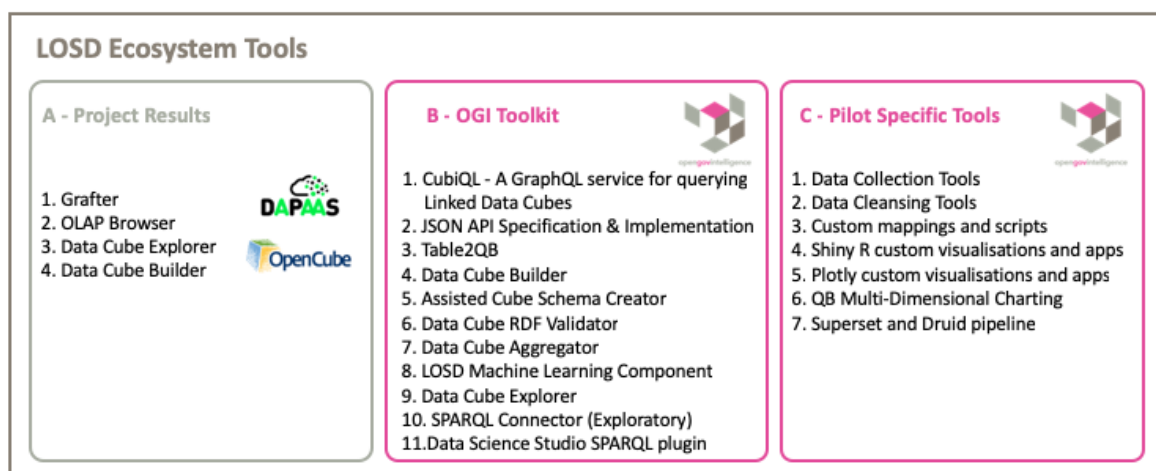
LOSD Ecosystem Tools

A - Project Results

1. Grafter
2. OLAP Browser
3. Data Cube Explorer
4. Data Cube Builder

DAPAAS

OpenCube

B - OGI Toolkit

opengovintelligence

1. CubiQL - A GraphQL service for querying Linked Data Cubes
2. JSON API Specification & Implementation
3. Table2QB
4. Data Cube Builder
5. Assisted Cube Schema Creator
6. Data Cube RDF Validator
7. Data Cube Aggregator
8. LOSD Machine Learning Component
9. Data Cube Explorer
10. SPARQL Connector (Exploratory)
11.Data Science Studio SPARQL plugin

C - Pilot Specific Tools

opengovintelligence

1. Data Collection Tools
2. Data Cleansing Tools
3. Custom mappings and scripts
4. Shiny R custom visualisations and apps
5. Plotly custom visualisations and apps
6. QB Multi-Dimensional Charting
7. Superset and Druid pipeline